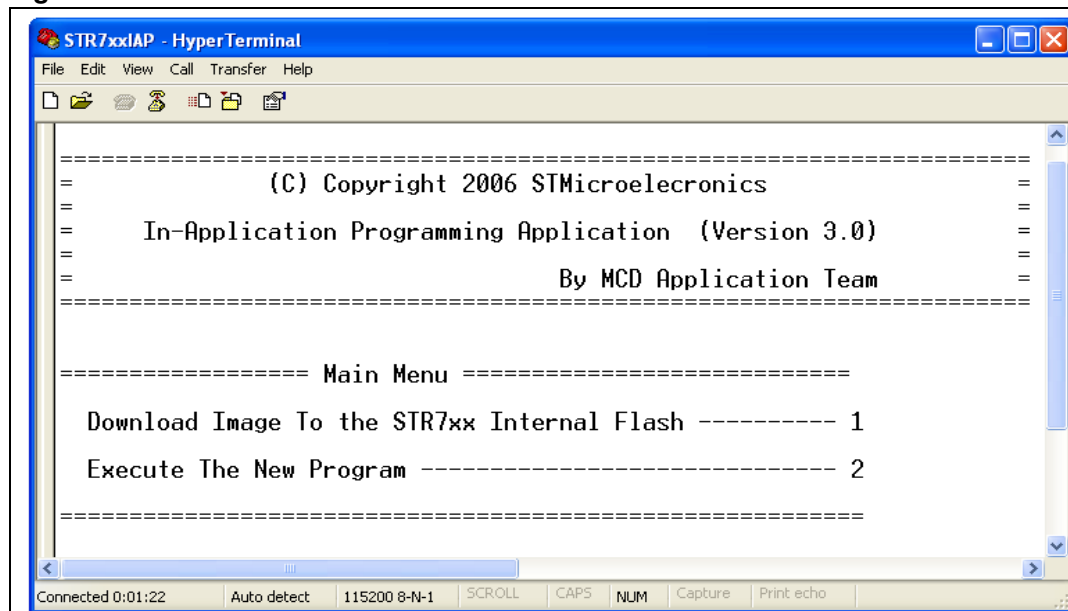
STR7xxIAP - HyperTerminal

File Edit View Call Transfer Help

====================================================================
= (C) Copyright 2006 STMicroelecronics =
=                                                                  =
= In-Application Programming Application (Version 3.0) =
=                                                                  =
= By MCD Application Team =
====================================================================

================= Main Menu ===========================

Download Image To the STR7xx Internal Flash ---------- 1

Execute The New Program ----------------------------- 2

=====================================================

Connected 0:01:22 | Auto detect | 115200 8-N-1 | SCROLL | CAPS | NUM | Capture | Print echo